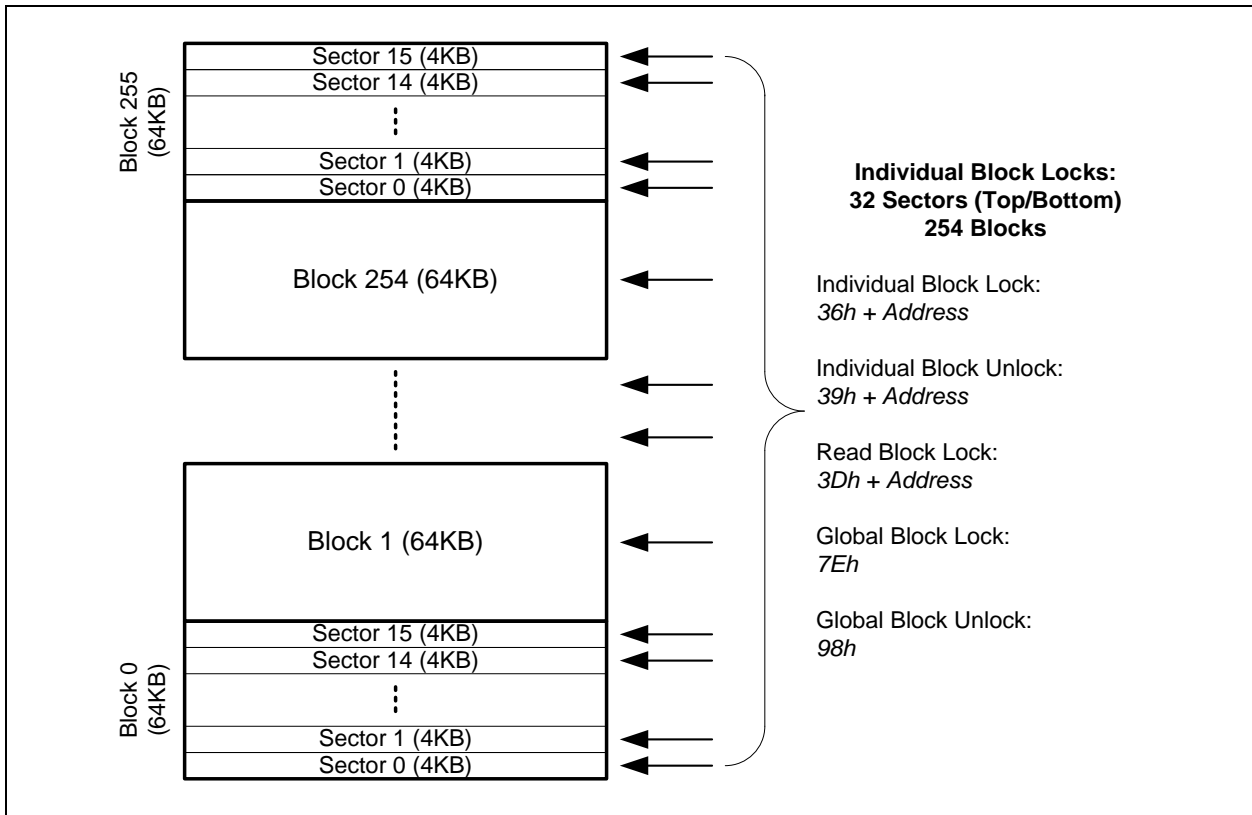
Block 255 (64KB)

Sector 15 (4KB)
Sector 14 (4KB)
Sector 1 (4KB)
Sector 0 (4KB)

Block 254 (64KB)

Block 1 (64KB)

Block 0 (64KB)

Sector 15 (4KB)
Sector 14 (4KB)
Sector 1 (4KB)
Sector 0 (4KB)

**Individual Block Locks:
32 Sectors (Top/Bottom)
254 Blocks**

Individual Block Lock:
*36h + Address*

Individual Block Unlock:
*39h + Address*

Read Block Lock:
*3Dh + Address*

Global Block Lock:
*7Eh*

Global Block Unlock:
*98h*